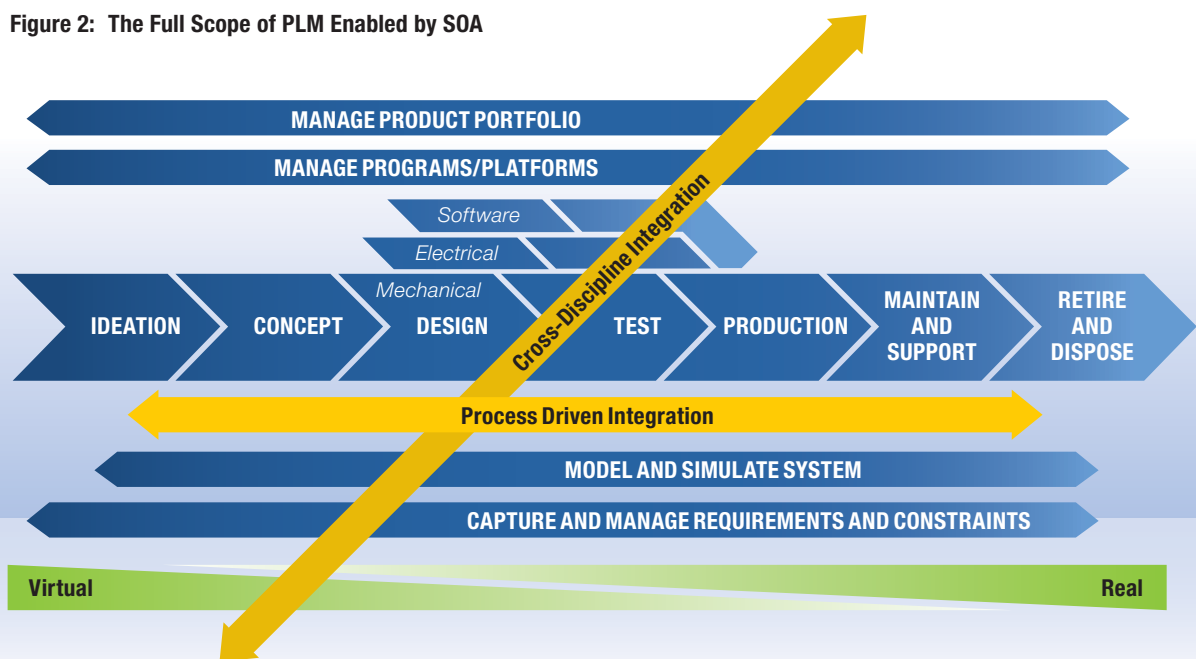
Figure 2: The Full Scope of PLM Enabled by SOA

MANAGE PRODUCT PORTFOLIO

MANAGE PROGRAMS/PLATFORMS

Software

Electrical

Mechanical

IDEATION

CONCEPT

DESIGN

TEST

PRODUCTION

MAINTAIN AND SUPPORT

RETIRE AND DISPOSE

Cross-Discipline Integration

Process Driven Integration

MODEL AND SIMULATE SYSTEM

CAPTURE AND MANAGE REQUIREMENTS AND CONSTRAINTS

Virtual

Real